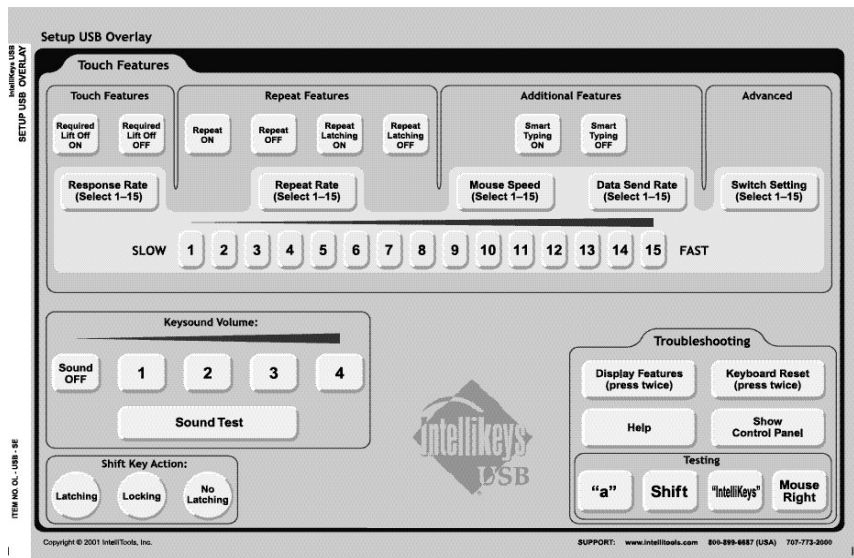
Setup USB Overlay

IntelliKeys USB
SETUP USB OVERLAY

Touch Features

Touch Features

Required Lift Off ON

Required Lift Off OFF

Response Rate (Select 1–15)

Repeat Features

Repeat ON

Repeat OFF

Repeat Latching ON

Repeat Latching OFF

Repeat Rate (Select 1–15)

Additional Features

Smart Typing ON

Smart Typing OFF

Mouse Speed (Select 1–15)

Data Send Rate (Select 1–15)

Advanced

Switch Setting (Select 1–15)

SLOW 1 2 3 4 5 6 7 8 9 10 11 12 13 14 15 FAST

Keysound Volume:

Sound OFF

1 2 3 4

Sound Test

Shift Key Action:

Latching

Locking

No Latching

IntelliKeys USB

Troubleshooting

Display Features (press twice)

Keyboard Reset (press twice)

Help

Show Control Panel

Testing

"a"

Shift

"IntelliKeys"

Mouse Right

ITEM NO. OL - USB - SE

Copyright © 2001 IntelliTools, Inc.

SUPPORT: www.intellitools.com 800-899-6687 (USA) 707-773-2000